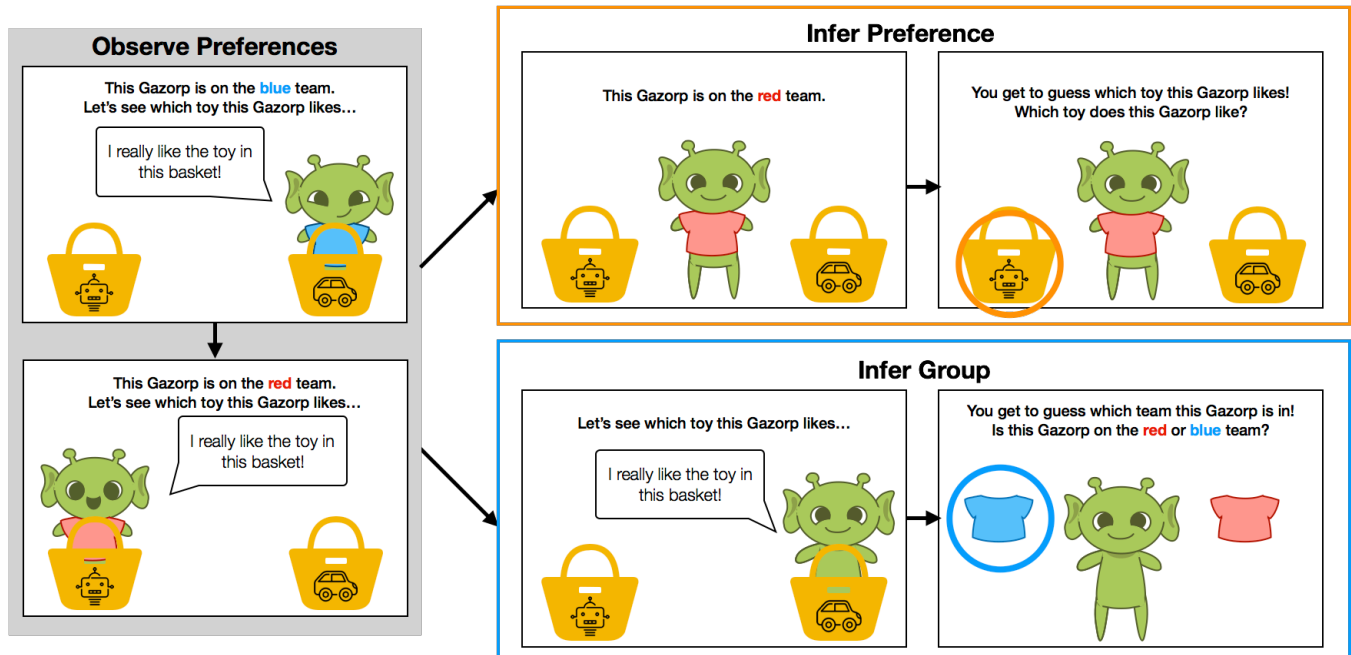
Observe Preferences

This Gazorp is on the blue team.
Let's see which toy this Gazorp likes…

I really like the toy in this basket!

This Gazorp is on the red team.
Let's see which toy this Gazorp likes…

I really like the toy in this basket!

Infer Preference

This Gazorp is on the red team.

You get to guess which toy this Gazorp likes!
Which toy does this Gazorp like?

Infer Group

Let's see which toy this Gazorp likes…

I really like the toy in this basket!

You get to guess which team this Gazorp is in!
Is this Gazorp on the red or blue team?